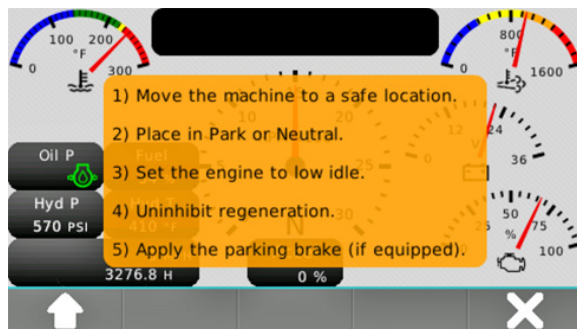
100 200
0
300
°F
800
°F
0
1600
1) Move the machine to a safe location.
2) Place in Park or Neutral.
3) Set the engine to low idle.
4) Uninhibit regeneration.
5) Apply the parking brake (if equipped).
Oil P
Fuel
Hyd P
570 PSI
410 °F
3276.8 H
0 %
12
24
36
50
75
100
%
25
30
N